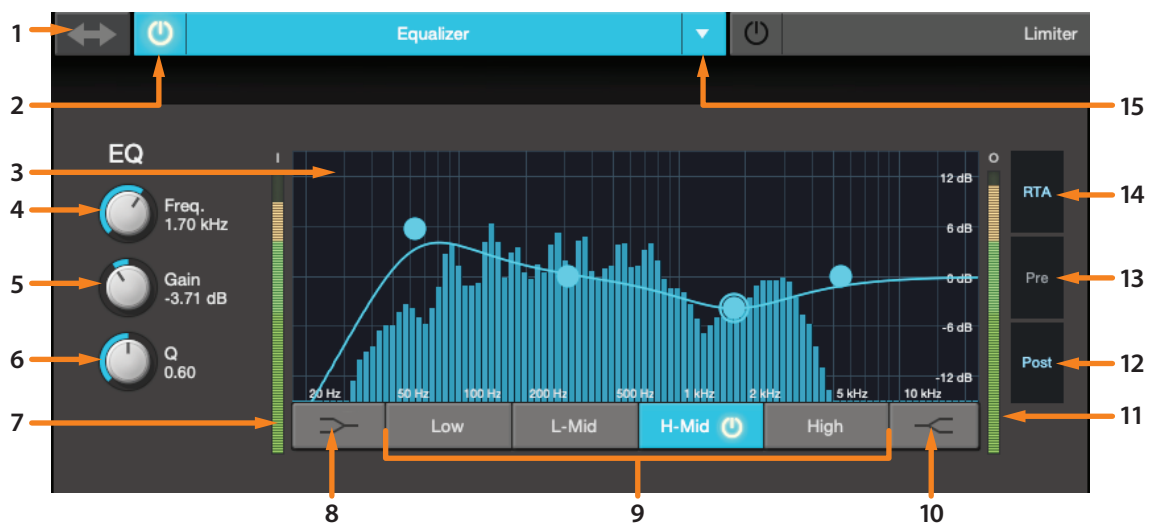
1

Equalizer

Limiter

2

15

EQ

I

O

3

12 dB

6 dB

0 dB

-6 dB

-12 dB

4

Freq.
1.70 kHz

5

Gain
-3.71 dB

6

Q
0.60

RTA

14

Pre

13

Post

12

20 Hz

50 Hz

100 Hz

200 Hz

500 Hz

1 kHz

2 kHz

5 kHz

10 kHz

7

Low

L-Mid

H-Mid

High

11

8

9

10